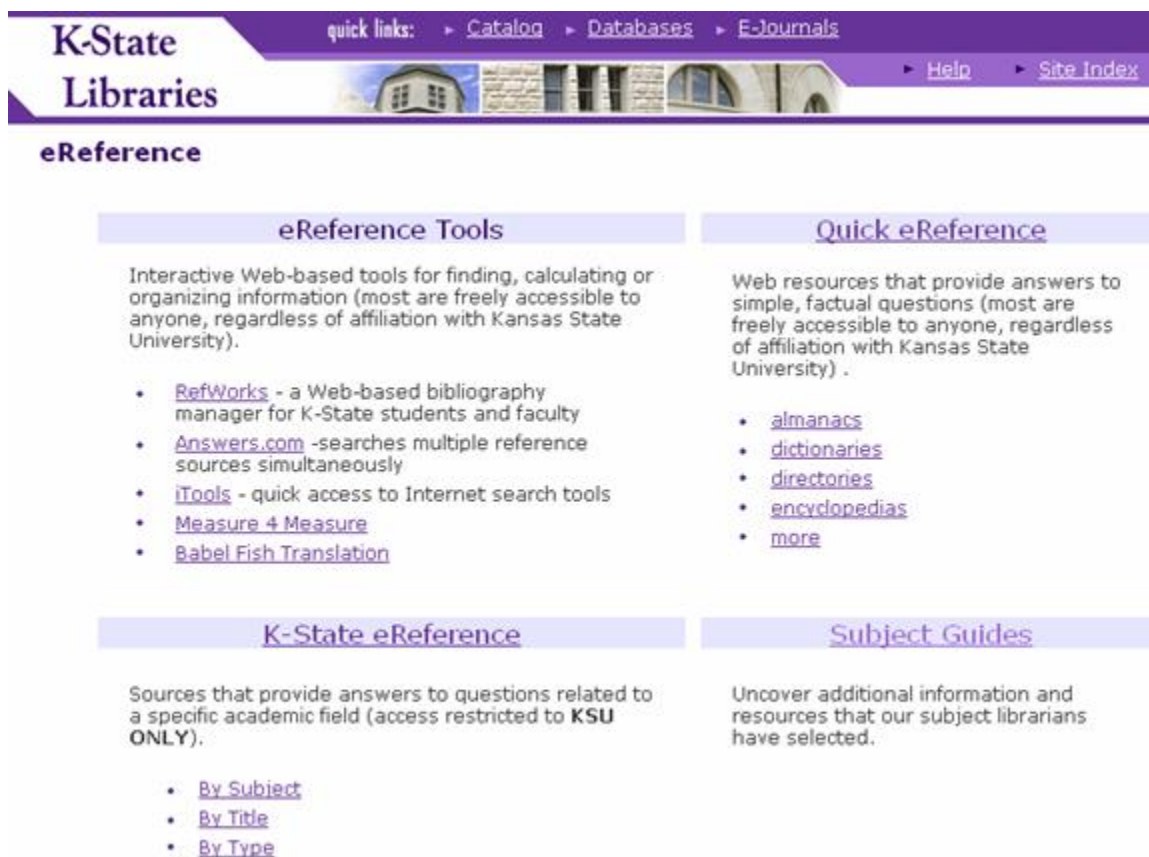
K-State Libraries

quick links: ► Catalog ► Databases ► E-Journals

► Help ► Site Index

eReference

eReference Tools

Interactive Web-based tools for finding, calculating or organizing information (most are freely accessible to anyone, regardless of affiliation with Kansas State University).

- RefWorks - a Web-based bibliography manager for K-State students and faculty
- Answers.com -searches multiple reference sources simultaneously
- iTools - quick access to Internet search tools
- Measure 4 Measure
- Babel Fish Translation

Quick eReference

Web resources that provide answers to simple, factual questions (most are freely accessible to anyone, regardless of affiliation with Kansas State University) .

- almanacs
- dictionaries
- directories
- encyclopedias
- more

K-State eReference

Sources that provide answers to questions related to a specific academic field (access restricted to **KSU ONLY**).

- By Subject
- By Title
- By Type

Subject Guides

Uncover additional information and resources that our subject librarians have selected.